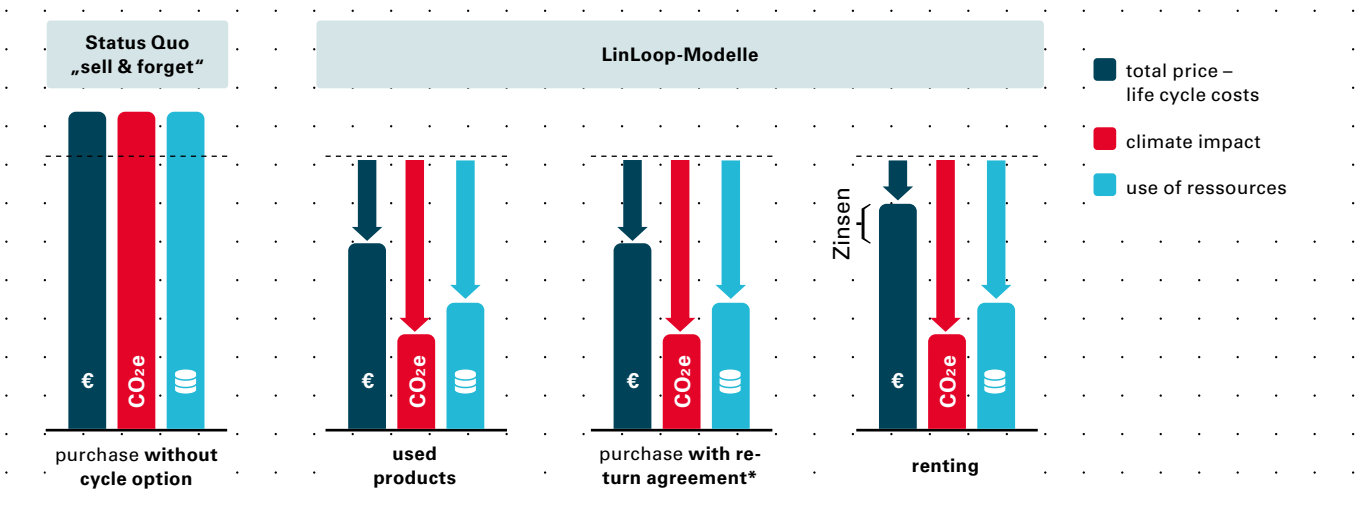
Status Quo
„sell & forget“

LinLoop-Modelle

total price – life cycle costs

climate impact

use of ressources

€

$CO_2e$

purchase without cycle option

€

$CO_2e$

used products

€

$CO_2e$

purchase with return agreement*

Zinsen

€

$CO_2e$

renting